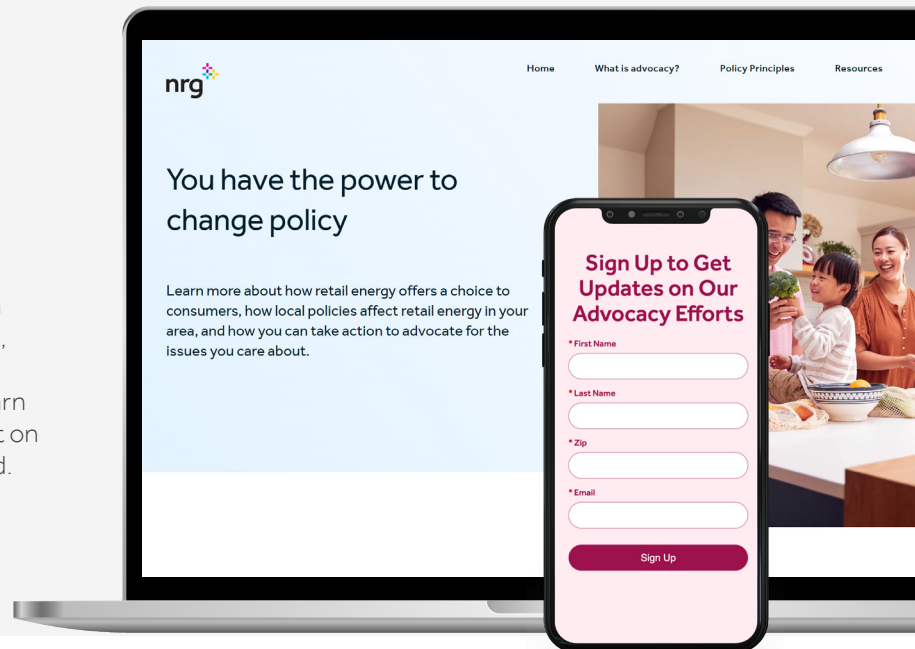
rn
t on
d.

nrg

Home What is advocacy? Policy Principles Resources

You have the power to change policy

Learn more about how retail energy offers a choice to consumers, how local policies affect retail energy in your area, and how you can take action to advocate for the issues you care about.

Sign Up to Get Updates on Our Advocacy Efforts

* First Name

* Last Name

* Zip

* Email

Sign Up